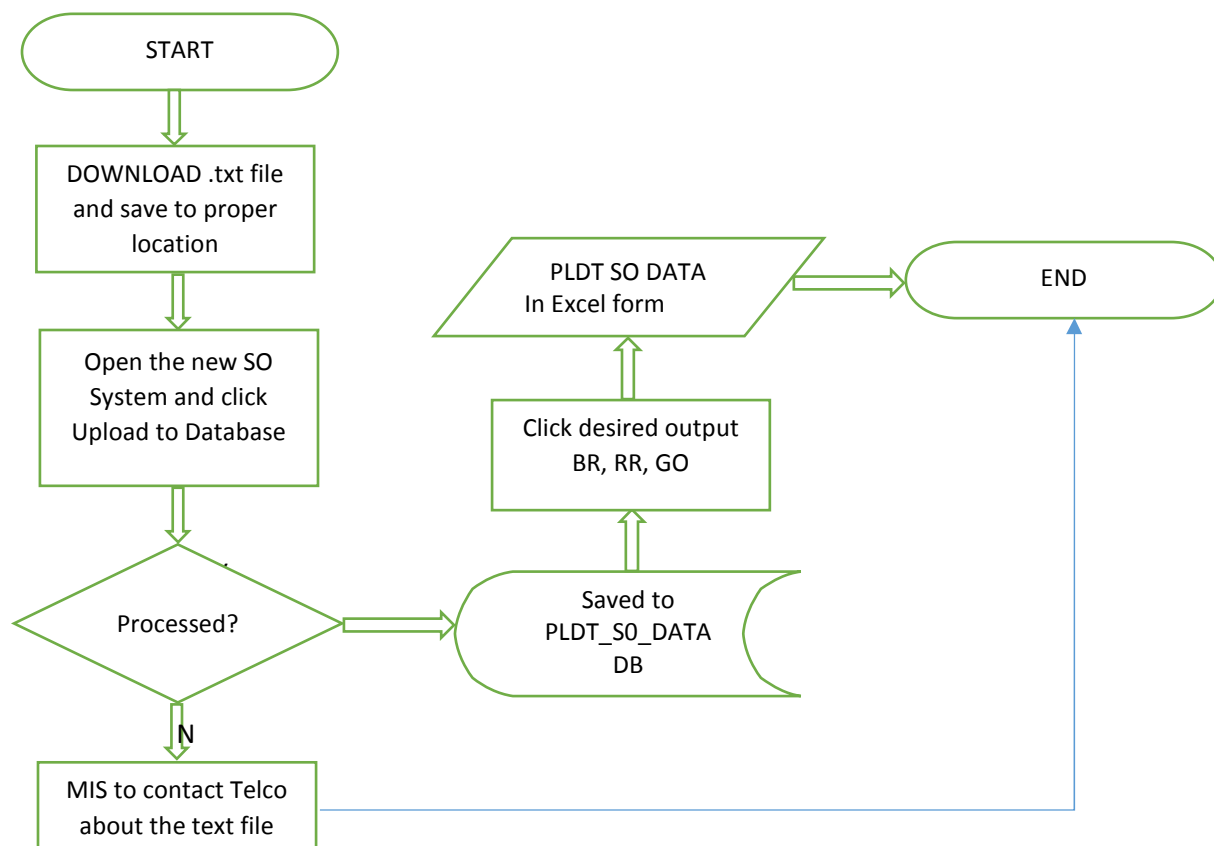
START

DOWNLOAD .txt file and save to proper location

Open the new SO System and click Upload to Database

Processed?

N

MIS to contact Telco about the text file

Saved to PLDT_S0_DATA DB

Click desired output BR, RR, GO

PLDT SO DATA In Excel form

END